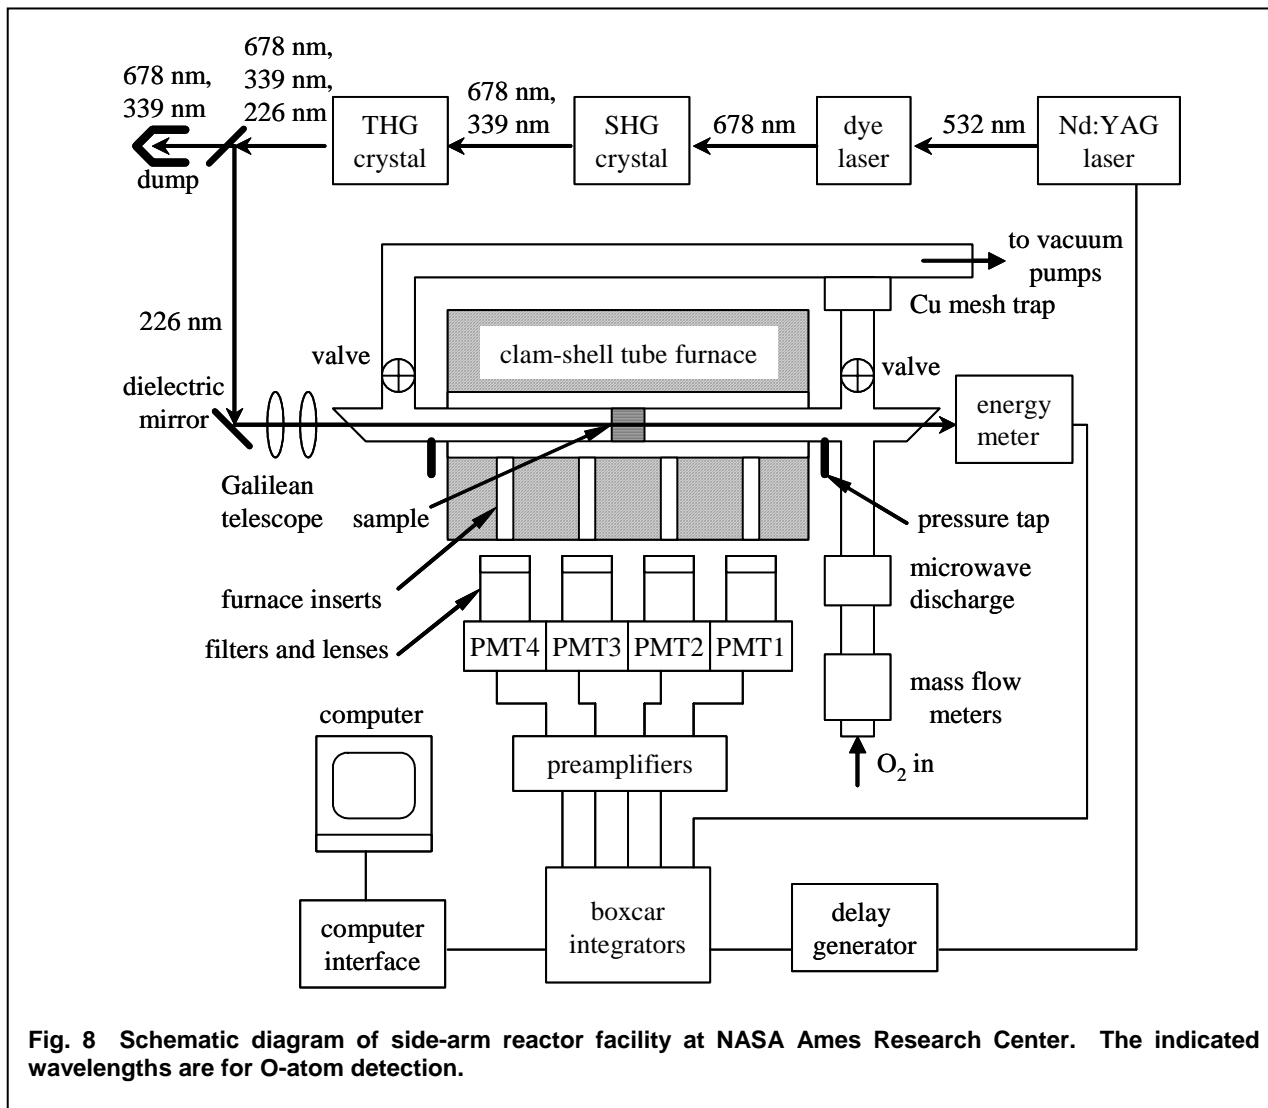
678 nm, 339 nm

678 nm, 339 nm, 226 nm

THG crystal

678 nm, 339 nm

SHG crystal

678 nm

dye laser

532 nm

Nd:YAG laser

dump

to vacuum pumps

Cu mesh trap

226 nm

valve

clam-shell tube furnace

valve

dielectric mirror

energy meter

Galilean telescope

sample

pressure tap

furnace inserts

microwave discharge

filters and lenses

PMT4

PMT3

PMT2

PMT1

mass flow meters

computer

preamplifiers

$O_2$ in

computer interface

boxcar integrators

delay generator

**Fig. 8 Schematic diagram of side-arm reactor facility at NASA Ames Research Center. The indicated wavelengths are for O-atom detection.**